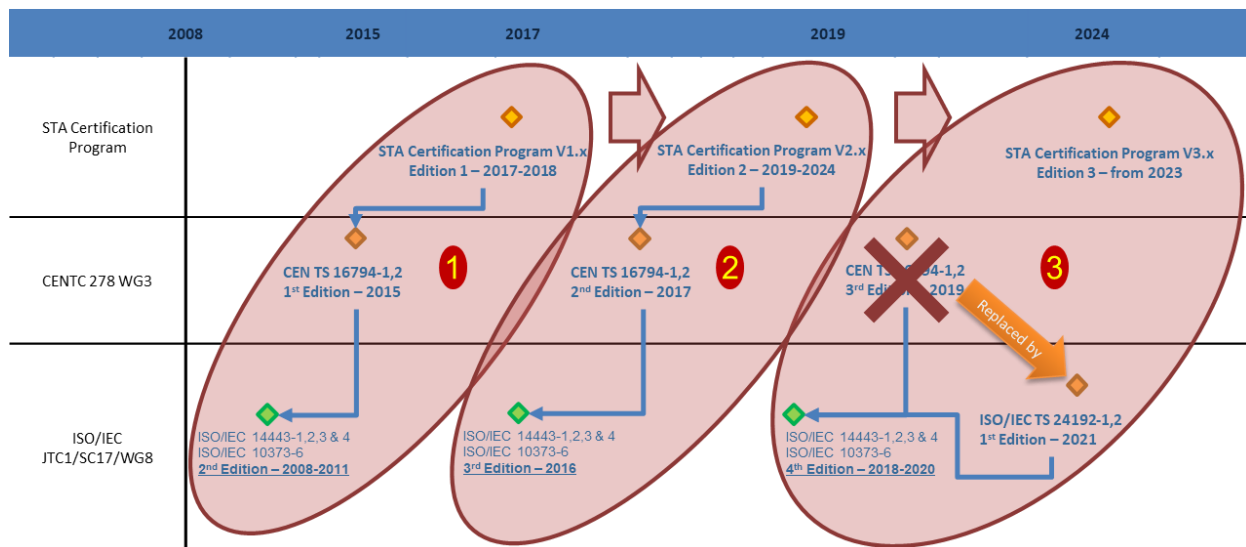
2008 2015 2017 2019 2024

STA Certification Program

STA Certification Program V1.x
Edition 1 – 2017-2018

STA Certification Program V2.x
Edition 2 – 2019-2024

STA Certification Program V3.x
Edition 3 – from 2023

CENTC 278 WG3

CEN TS 16794-1,2
1st Edition – 2015

1

CEN TS 16794-1,2
2nd Edition – 2017

2

CEN TS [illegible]94-1,2
3rd Edi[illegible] 2019

3

Replaced by

ISO/IEC JTC1/SC17/WG8

ISO/IEC 14443-1,2,3 & 4
ISO/IEC 10373-6
2nd Edition – 2008-2011

ISO/IEC 14443-1,2,3 & 4
ISO/IEC 10373-6
3rd Edition – 2016

ISO/IEC 14443-1,2,3 & 4
ISO/IEC 10373-6
4th Edition – 2018-2020

ISO/IEC TS 24192-1,2
1st Edition – 2021